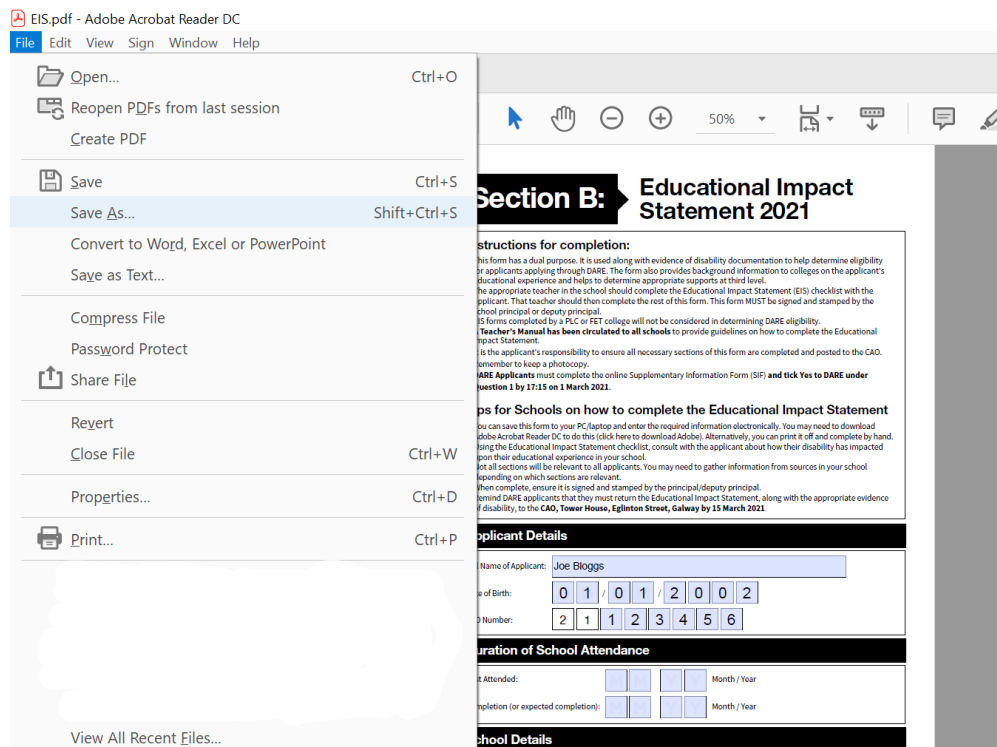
EIS.pdf - Adobe Acrobat Reader DC
File Edit View Sign Window Help

Open... Ctrl+O
Reopen PDFs from last session
Create PDF
Save Ctrl+S
Save As... Shift+Ctrl+S
Convert to Word, Excel or PowerPoint
Save as Text...
Compress File
Password Protect
Share File
Revert
Close File Ctrl+W
Properties... Ctrl+D
Print... Ctrl+P
View All Recent Files...

50%

Section B: Educational Impact Statement 2021

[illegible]structions for completion:
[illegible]his form has a dual purpose. It is used along with evidence of disability documentation to help determine eligibility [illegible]or applicants applying through DARE. The form also provides background information to colleges on the applicant's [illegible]ducational experience and helps to determine appropriate supports at third level.
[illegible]he appropriate teacher in the school should complete the Educational Impact Statement (EIS) checklist with the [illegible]pplicant. That teacher should then complete the rest of this form. This form MUST be signed and stamped by the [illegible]chool principal or deputy principal.
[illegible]IS forms completed by a PLC or FET college will not be considered in determining DARE eligibility.
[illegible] Teacher's Manual has been circulated to all schools to provide guidelines on how to complete the Educational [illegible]mpact Statement.
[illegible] is the applicant's responsibility to ensure all necessary sections of this form are completed and posted to the CAO. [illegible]emember to keep a photocopy.
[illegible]DARE Applicants must complete the online Supplementary Information Form (SIF) and tick Yes to DARE under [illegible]uestion 1 by 17:15 on 1 March 2021.

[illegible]ps for Schools on how to complete the Educational Impact Statement
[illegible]ou can save this form to your PC/laptop and enter the required information electronically. You may need to download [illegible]dobe Acrobat Reader DC to do this (click here to download Adobe). Alternatively, you can print it off and complete by hand.
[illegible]sing the Educational Impact Statement checklist, consult with the applicant about how their disability has impacted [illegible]pon their educational experience in your school.
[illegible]ot all sections will be relevant to all applicants. You may need to gather information from sources in your school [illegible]epending on which sections are relevant.
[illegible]hen complete, ensure it is signed and stamped by the principal/deputy principal.
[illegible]emind DARE applicants that they must return the Educational Impact Statement, along with the appropriate evidence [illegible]f disability, to the CAO, Tower House, Eglinton Street, Galway by 15 March 2021.

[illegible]pplicant Details
Name of Applicant: Joe Bloggs
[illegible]e of Birth: 0 1 / 0 1 / 2 0 0 2
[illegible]O Number: 2 1 1 2 3 4 5 6

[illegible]uration of School Attendance
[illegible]t Attended: M M Y Y Month / Year
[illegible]mpletion (or expected completion): M M Y Y Month / Year

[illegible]chool Details